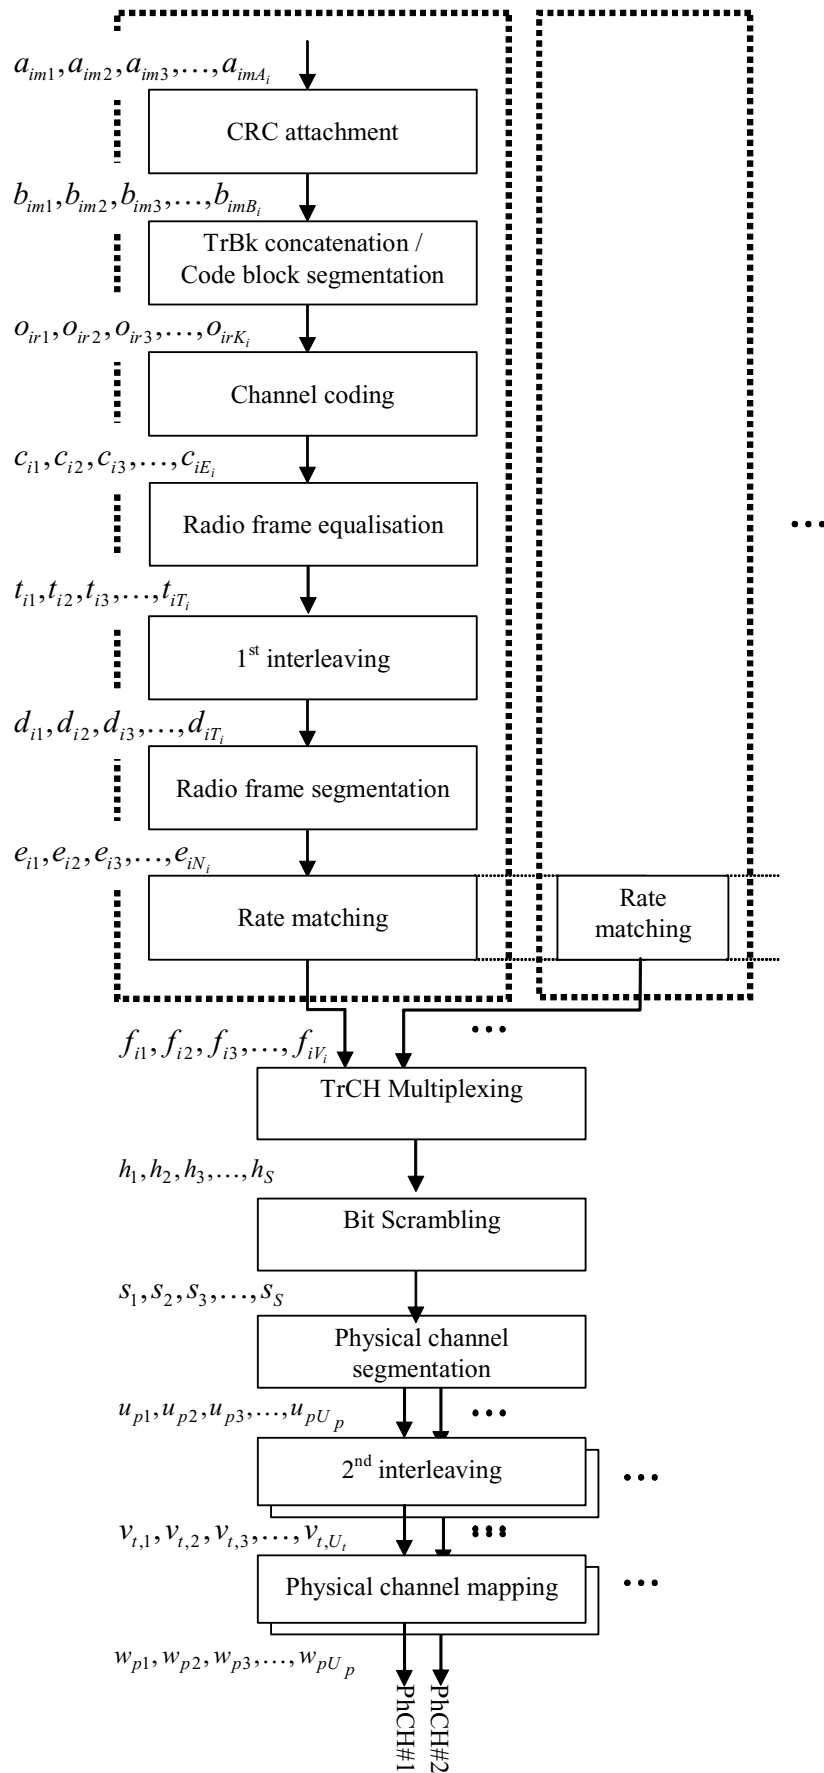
$a_{im1}, a_{im2}, a_{im3}, \ldots, a_{imA_i}$

CRC attachment

$b_{im1}, b_{im2}, b_{im3}, \ldots, b_{imB_i}$

TrBk concatenation / Code block segmentation

$o_{ir1}, o_{ir2}, o_{ir3}, \ldots, o_{irK_i}$

Channel coding

$c_{i1}, c_{i2}, c_{i3}, \ldots, c_{iE_i}$

Radio frame equalisation

$t_{i1}, t_{i2}, t_{i3}, \ldots, t_{iT_i}$

1st interleaving

$d_{i1}, d_{i2}, d_{i3}, \ldots, d_{iT_i}$

Radio frame segmentation

$e_{i1}, e_{i2}, e_{i3}, \ldots, e_{iN_i}$

Rate matching

Rate matching

$f_{i1}, f_{i2}, f_{i3}, \ldots, f_{iV_i}$

TrCH Multiplexing

$h_1, h_2, h_3, \ldots, h_S$

Bit Scrambling

$s_1, s_2, s_3, \ldots, s_S$

Physical channel segmentation

$u_{p1}, u_{p2}, u_{p3}, \ldots, u_{pU_p}$

2nd interleaving

$v_{t,1}, v_{t,2}, v_{t,3}, \ldots, v_{t,U_t}$

Physical channel mapping

$w_{p1}, w_{p2}, w_{p3}, \ldots, w_{pU_p}$

PhCH#1

PhCH#2